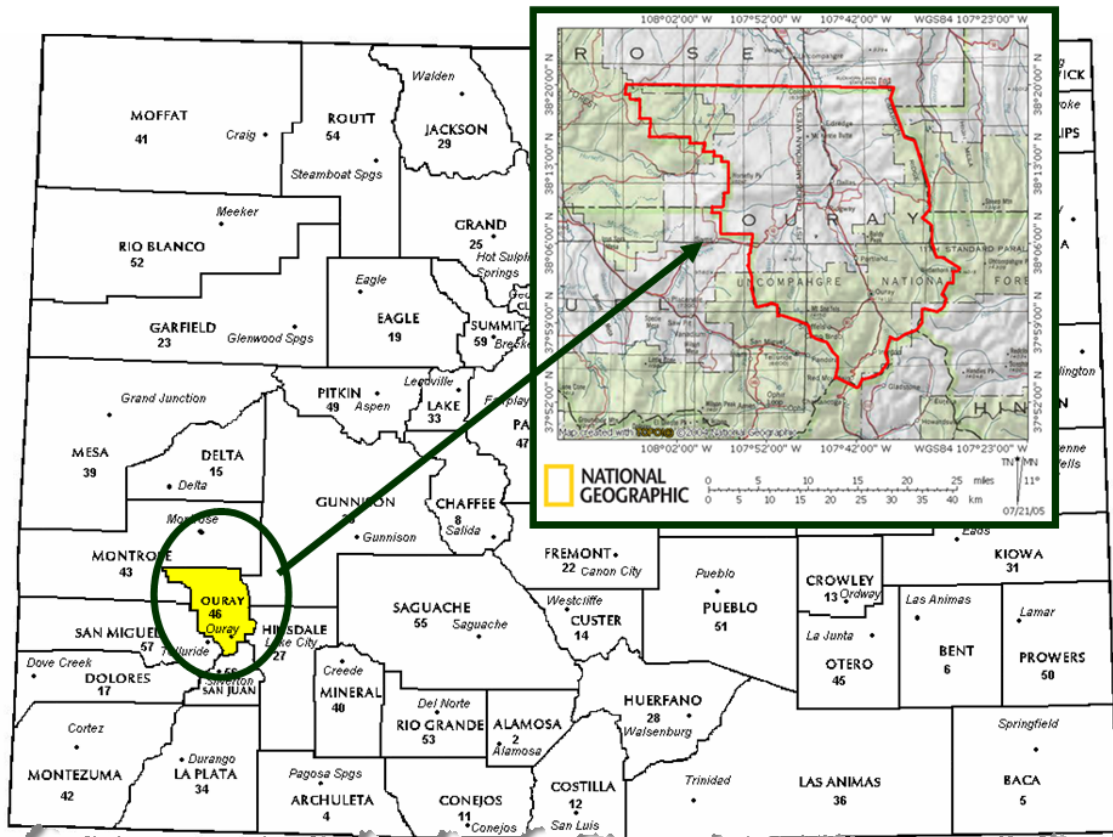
108°02'00" W 107°52'00" W 107°42'00" W WGS84 107°23'00" W

38°20'00" N
38°13'00" N
38°06'00" N
37°59'00" N
37°52'00" N

R O S E
O U R A Y
UNCOMPAHGRE NATIONAL FORE
H I N

Map created with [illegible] ©2005 National Geographic

107°52'00" W 107°42'00" W WGS84 107°23'00" W

NATIONAL GEOGRAPHIC

0 5 10 15 20 25 miles
0 5 10 15 20 25 30 35 40 km
TN MN 11°
07/21/05

MOFFAT 41 Craig
ROUTT 54 Steamboat Spgs
Walden
JACKSON 29
RIO BLANCO 52 Meeker
GRAND 25 Hot Sulphur Springs
GARFIELD 23 Glenwood Spgs
Eagle EAGLE 19
SUMMIT 59 Breck
Grand Junction
PITKIN 49 Aspen
Leadville LAKE 33
Fairplay PA 47
MESA 39
DELTA 15 Delta
GUNNISON Gunnison
CHAFFEE 8 Salida
Montrose
MONTROSE 43
OURAY 46 Ouray
HINSDALE 27 Lake City
SAN MIGUEL 57 Telluride
Dove Creek DOLORES 17
58 Silverton SAN JUAN
Creede MINERAL 40
SAGUACHE 55 Saguache
FREMONT 22 Canon City
Westcliffe CUSTER 14
Pueblo PUEBLO 51
CROWLEY 13 Ordway
KIOWA 31 Eads
Las Animas BENT 6
La Junta OTERO 45
Lamar PROWERS 50
Del Norte RIO GRANDE 53
ALAMOSA 2 Alamosa
HUERFANO 28 Walsenburg
Cortez MONTEZUMA 42
Durango LA PLATA 34
Pagosa Spgs ARCHULETA 4
CONEJOS 11 Conejos
COSTILLA 12 San Luis
Trinidad LAS ANIMAS 36
Springfield BACA 5
WICK
roke
LIPS
A
lington
N
enne
Wells